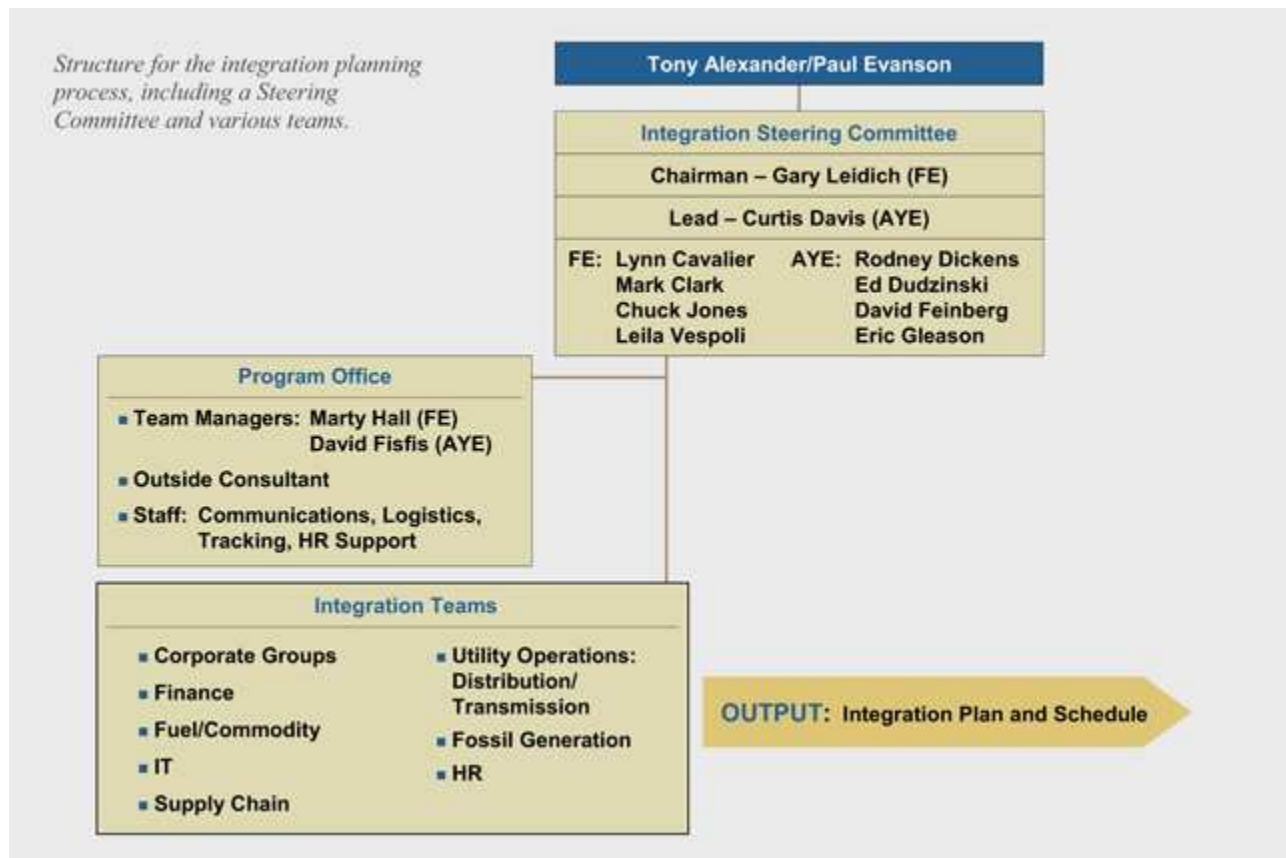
Structure for the integration planning process, including a Steering Committee and various teams.

Tony Alexander/Paul Evanson

Integration Steering Committee

Chairman – Gary Leidich (FE)

Lead – Curtis Davis (AYE)

FE: Lynn Cavalier
Mark Clark
Chuck Jones
Leila Vespoli

AYE: Rodney Dickens
Ed Dudzinski
David Feinberg
Eric Gleason

Program Office

▪ Team Managers: Marty Hall (FE)
David Fisfis (AYE)

▪ Outside Consultant

▪ Staff: Communications, Logistics, Tracking, HR Support

Integration Teams

▪ Corporate Groups
▪ Finance
▪ Fuel/Commodity
▪ IT
▪ Supply Chain

▪ Utility Operations: Distribution/ Transmission
▪ Fossil Generation
▪ HR

OUTPUT: Integration Plan and Schedule